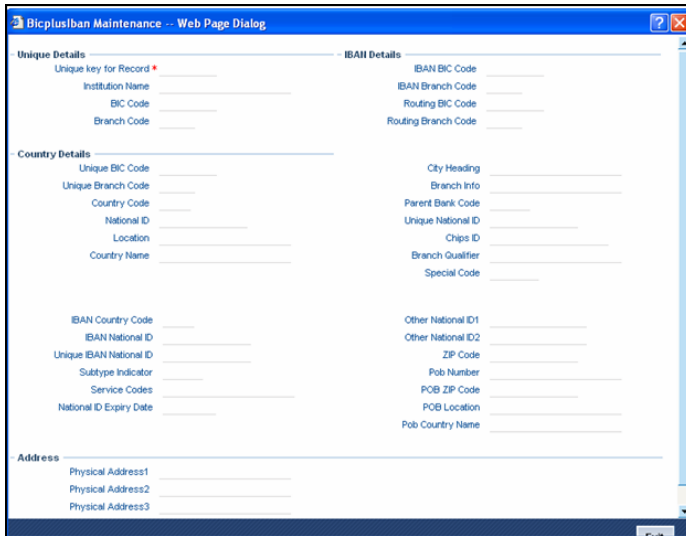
Bicplusiban Maintenance -- Web Page Dialog

Unique Details

Unique key for Record *

Institution Name

BIC Code

Branch Code

IBAN Details

IBAN BIC Code

IBAN Branch Code

Routing BIC Code

Routing Branch Code

Country Details

Unique BIC Code

Unique Branch Code

Country Code

National ID

Location

Country Name

City Heading

Branch Info

Parent Bank Code

Unique National ID

Chips ID

Branch Qualifier

Special Code

IBAN Country Code

IBAN National ID

Unique IBAN National ID

Subtype Indicator

Service Codes

National ID Expiry Date

Other National ID1

Other National ID2

ZIP Code

Pob Number

POB ZIP Code

POB Location

Pob Country Name

Address

Physical Address1

Physical Address2

Physical Address3

Exit